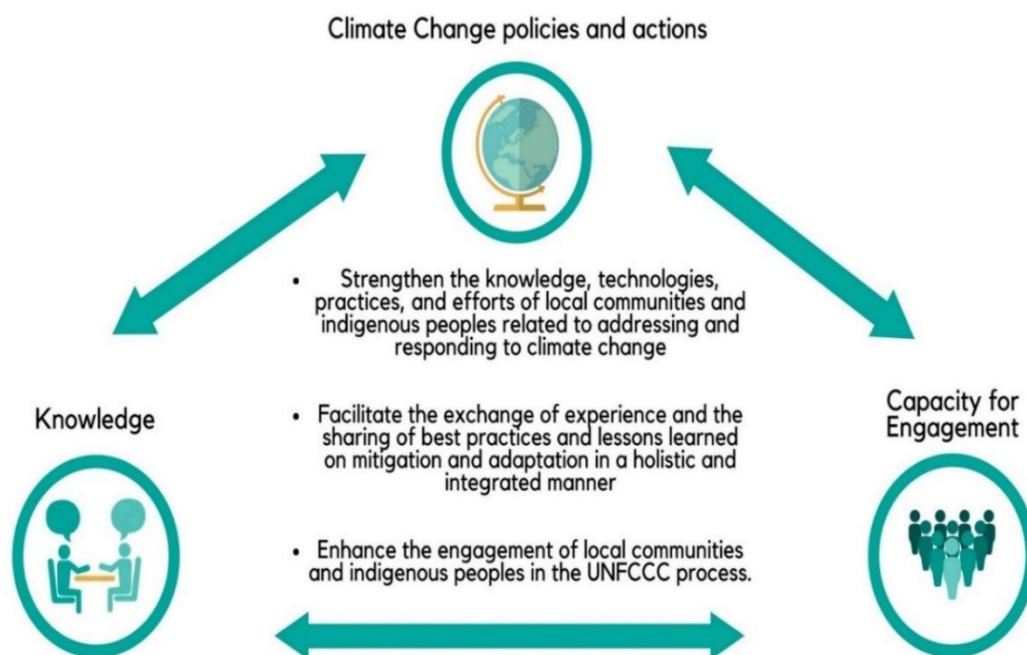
Climate Change policies and actions

• Strengthen the knowledge, technologies, practices, and efforts of local communities and indigenous peoples related to addressing and responding to climate change

Knowledge

• Facilitate the exchange of experience and the sharing of best practices and lessons learned on mitigation and adaptation in a holistic and integrated manner

Capacity for Engagement

• Enhance the engagement of local communities and indigenous peoples in the UNFCCC process.